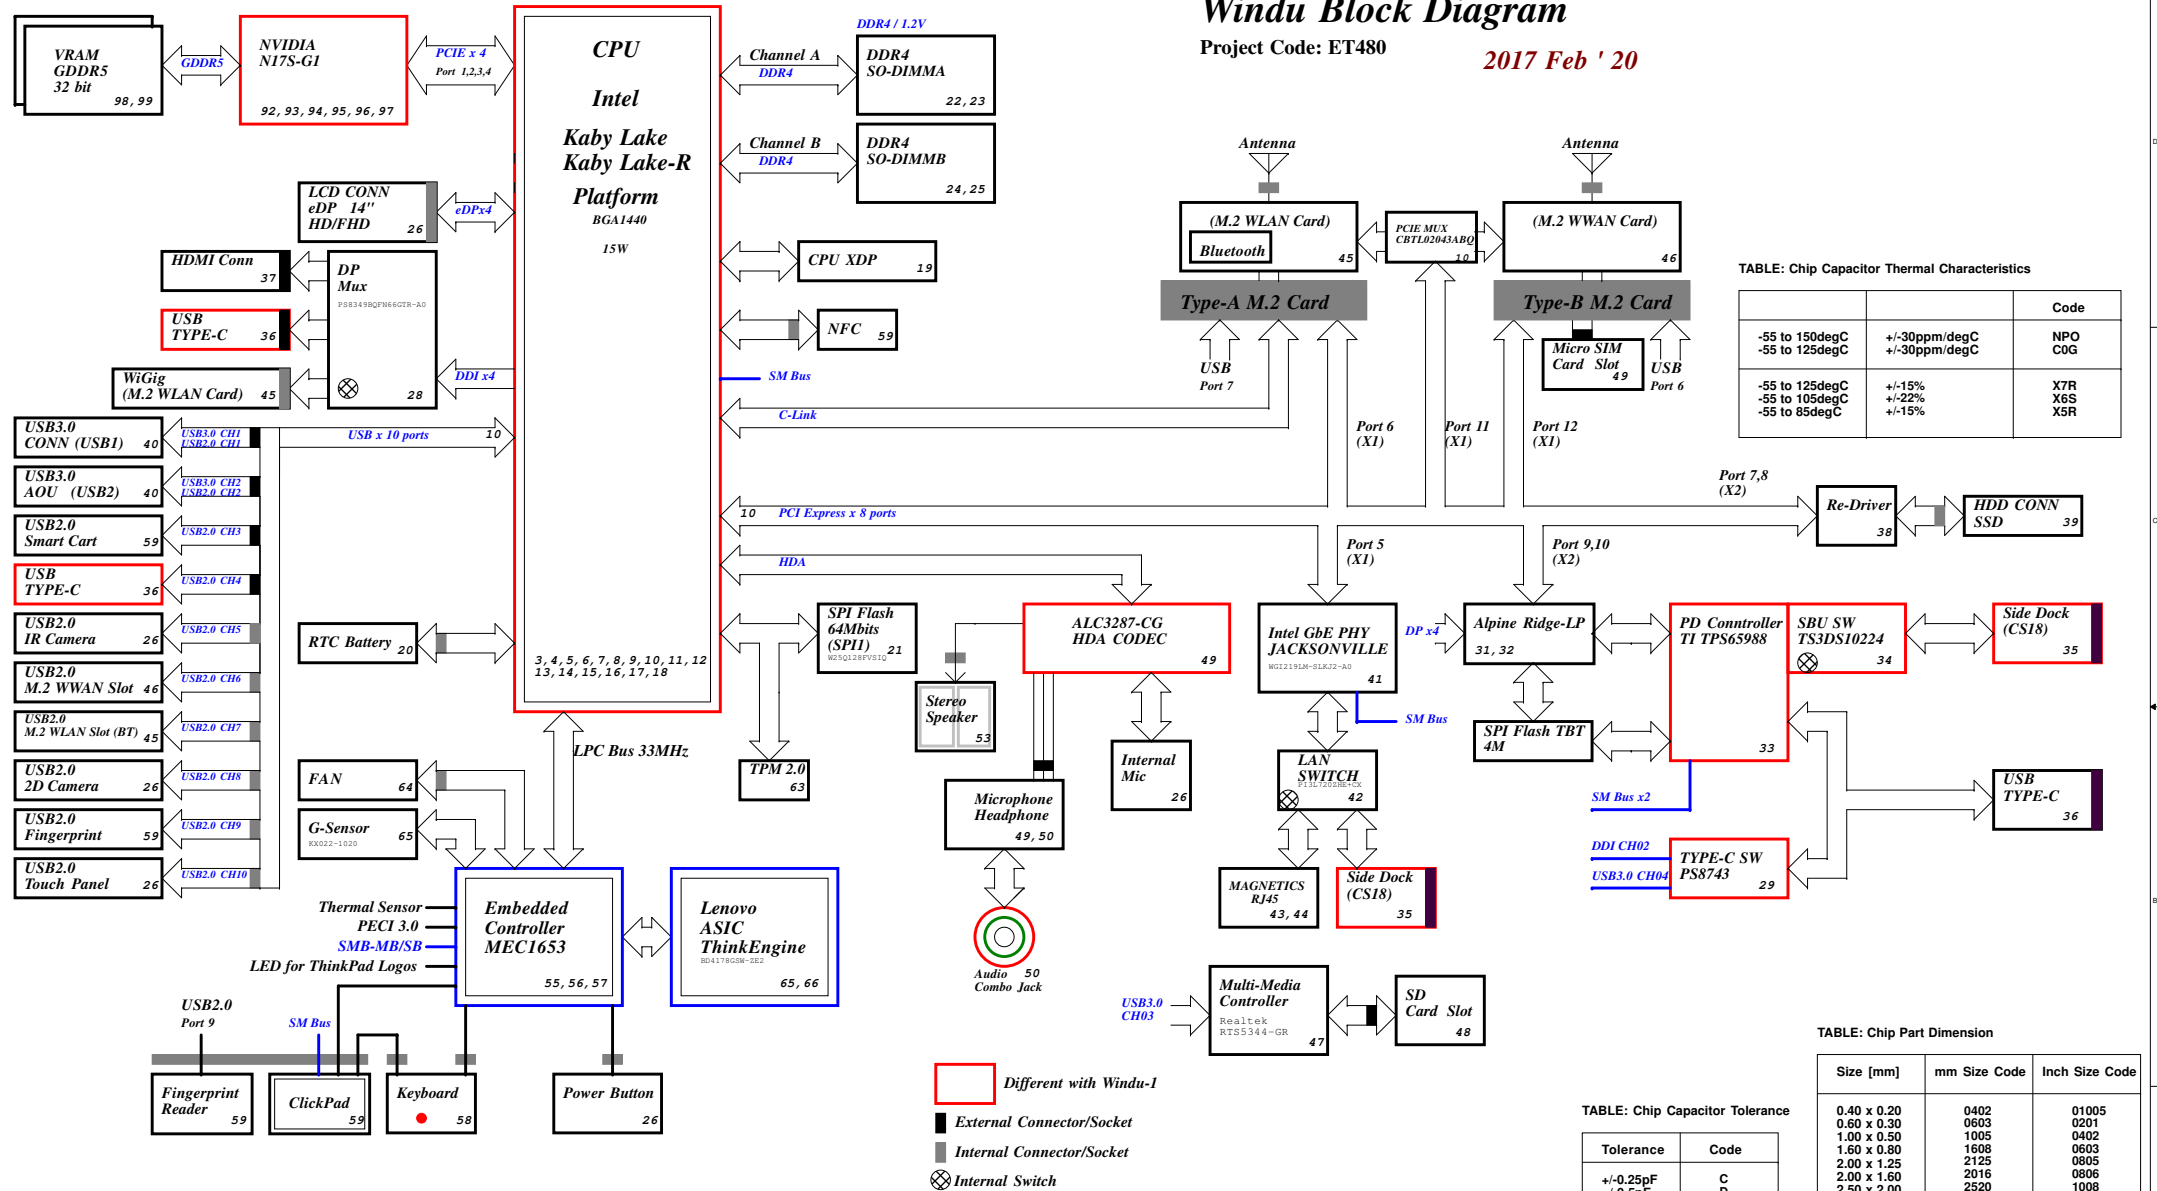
Windu Block Diagram
Project Code: ET480
2017 Feb ' 20

VRAM GDDR5 32 bit 98, 99
GDDR5
NVIDIA N17S-G1 92, 93, 94, 95, 96, 97
PCIE x 4 Port 1,2,3,4
CPU Intel Kaby Lake Kaby Lake-R Platform BGA1440 15W
3, 4, 5, 6, 7, 8, 9, 10, 11, 12 13, 14, 15, 16, 17, 18
DDR4 / 1.2V
Channel A DDR4
DDR4 SO-DIMMA 22, 23
Channel B DDR4
DDR4 SO-DIMMB 24, 25
LCD CONN eDP 14" HD/FHD 26
eDPx4
HDMI Conn 37
DP Mux PS8349BQFN66GTR-A0 28
USB TYPE-C 36
WiGig (M.2 WLAN Card) 45
DDI x4
CPU XDP 19
NFC 59
SM Bus
C-Link
Antenna
(M.2 WLAN Card) Bluetooth 45
PCIE MUX CBTL02043ABQ 10
Antenna
(M.2 WWAN Card) 46
Type-A M.2 Card
Type-B M.2 Card
USB Port 7
Micro SIM Card Slot 49
USB Port 6
Port 6 (X1)
Port 11 (X1)
Port 12 (X1)
TABLE: Chip Capacitor Thermal Characteristics

| | | Code |
|---|---|---|
| -55 to 150degC -55 to 125degC | +/-30ppm/degC +/-30ppm/degC | NPO C0G |
| -55 to 125degC -55 to 105degC -55 to 85degC | +/-15% +/-22% +/-15% | X7R X6S X5R |

USB3.0 CONN (USB1) 40
USB3.0 CH1 USB2.0 CH1
USB x 10 ports 10
USB3.0 AOU (USB2) 40
USB3.0 CH2 USB2.0 CH2
USB2.0 Smart Cart 59
USB2.0 CH3
USB TYPE-C 36
USB2.0 CH4
USB2.0 IR Camera 26
USB2.0 CH5
USB2.0 M.2 WWAN Slot 46
USB2.0 CH6
USB2.0 M.2 WLAN Slot (BT) 45
USB2.0 CH7
USB2.0 2D Camera 26
USB2.0 CH8
USB2.0 Fingerprint 59
USB2.0 CH9
USB2.0 Touch Panel 26
USB2.0 CH10
Port 7,8 (X2)
Re-Driver 38
HDD CONN SSD 39
10 PCI Express x 8 ports
Port 5 (X1)
Port 9,10 (X2)
HDA
RTC Battery 20
SPI Flash 64Mbits (SPI1) W25Q128FVSIQ 21
ALC3287-CG HDA CODEC 49
Intel GbE PHY JACKSONVILLE WGI219LM-SLKJ2-A0 41
DP x4
Alpine Ridge-LP 31, 32
PD Conntroller TI TPS65988 33
SBU SW TS3DS10224 34
Side Dock (CS18) 35
Stereo Speaker 53
SM Bus
SPI Flash TBT 4M
LPC Bus 33MHz
TPM 2.0 63
Internal Mic 26
LAN SWITCH PI3L720ZHE+CX 42
FAN 64
Microphone Headphone 49, 50
SM Bus x2
USB TYPE-C 36
G-Sensor KX022-1020 65
DDI CH02
USB3.0 CH04
TYPE-C SW PS8743 29
MAGNETICS RJ45 43, 44
Side Dock (CS18) 35
Thermal Sensor
PECI 3.0
SMB-MB/SB
LED for ThinkPad Logos
Embedded Controller MEC1653 55, 56, 57
Lenovo ASIC ThinkEngine BD4178GSW-ZE2 65, 66
Audio Combo Jack 50
USB3.0 CH03
Multi-Media Controller Realtek RTS5344-GR 47
SD Card Slot 48
USB2.0 Port 9
SM Bus
TABLE: Chip Part Dimension

| Size [mm] | mm Size Code | Inch Size Code |
|---|---|---|
| 0.40 x 0.20 0.60 x 0.30 1.00 x 0.50 1.60 x 0.80 2.00 x 1.25 2.00 x 1.60 2.50 x 2.00 | 0402 0603 1005 1608 2125 2016 2520 | 01005 0201 0402 0603 0805 0806 1008 |

Fingerprint Reader 59
ClickPad 59
Keyboard 58
Power Button 26
Different with Windu-1
External Connector/Socket
Internal Connector/Socket
Internal Switch
TABLE: Chip Capacitor Tolerance

| Tolerance | Code |
|---|---|
| +/-0.25pF | C |
| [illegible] | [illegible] |